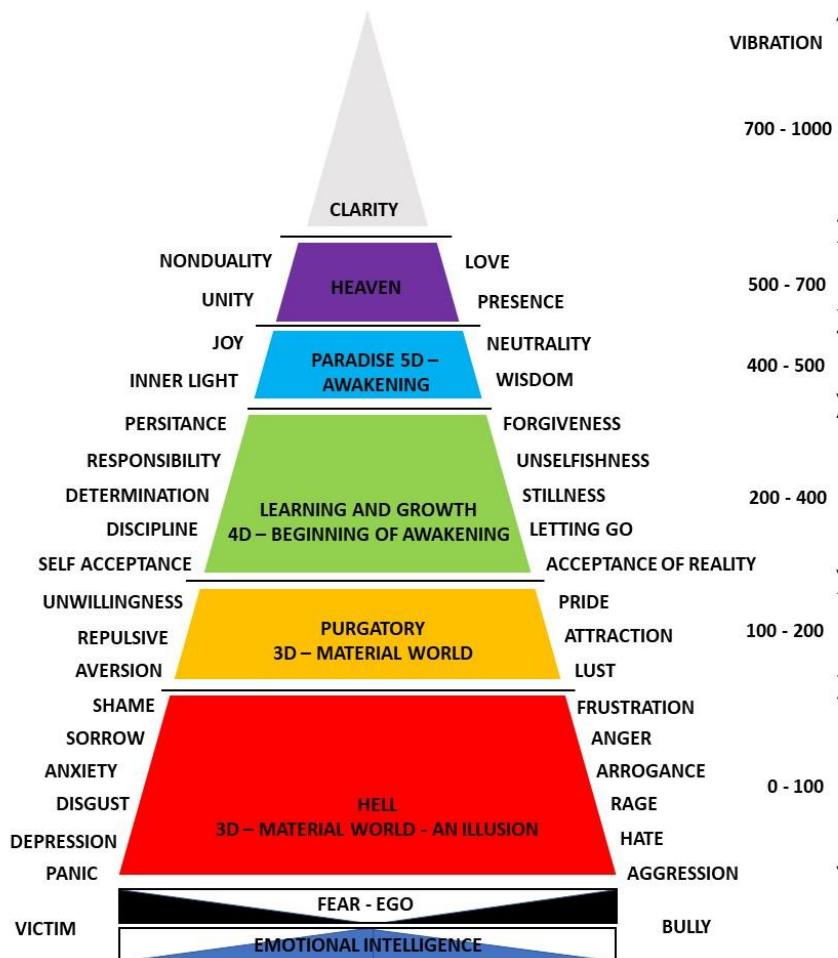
VIBRATION

700 - 1000

CLARITY

NONDUALITY
UNITY
HEAVEN
LOVE
PRESENCE

500 - 700

JOY
INNER LIGHT
PARADISE 5D – AWAKENING
NEUTRALITY
WISDOM

400 - 500

PERSITANCE
RESPONSIBILITY
DETERMINATION
DISCIPLINE
SELF ACCEPTANCE
LEARNING AND GROWTH
4D – BEGINNING OF AWAKENING
FORGIVENESS
UNSELFISHNESS
STILLNESS
LETTING GO
ACCEPTANCE OF REALITY

200 - 400

UNWILLINGNESS
REPULSIVE
AVERSION
PURGATORY
3D – MATERIAL WORLD
PRIDE
ATTRACTION
LUST

100 - 200

SHAME
SORROW
ANXIETY
DISGUST
DEPRESSION
PANIC
HELL
3D – MATERIAL WORLD - AN ILLUSION
FRUSTRATION
ANGER
ARROGANCE
RAGE
HATE
AGGRESSION

0 - 100

VICTIM
FEAR - EGO
BULLY
EMOTIONAL INTELLIGENCE